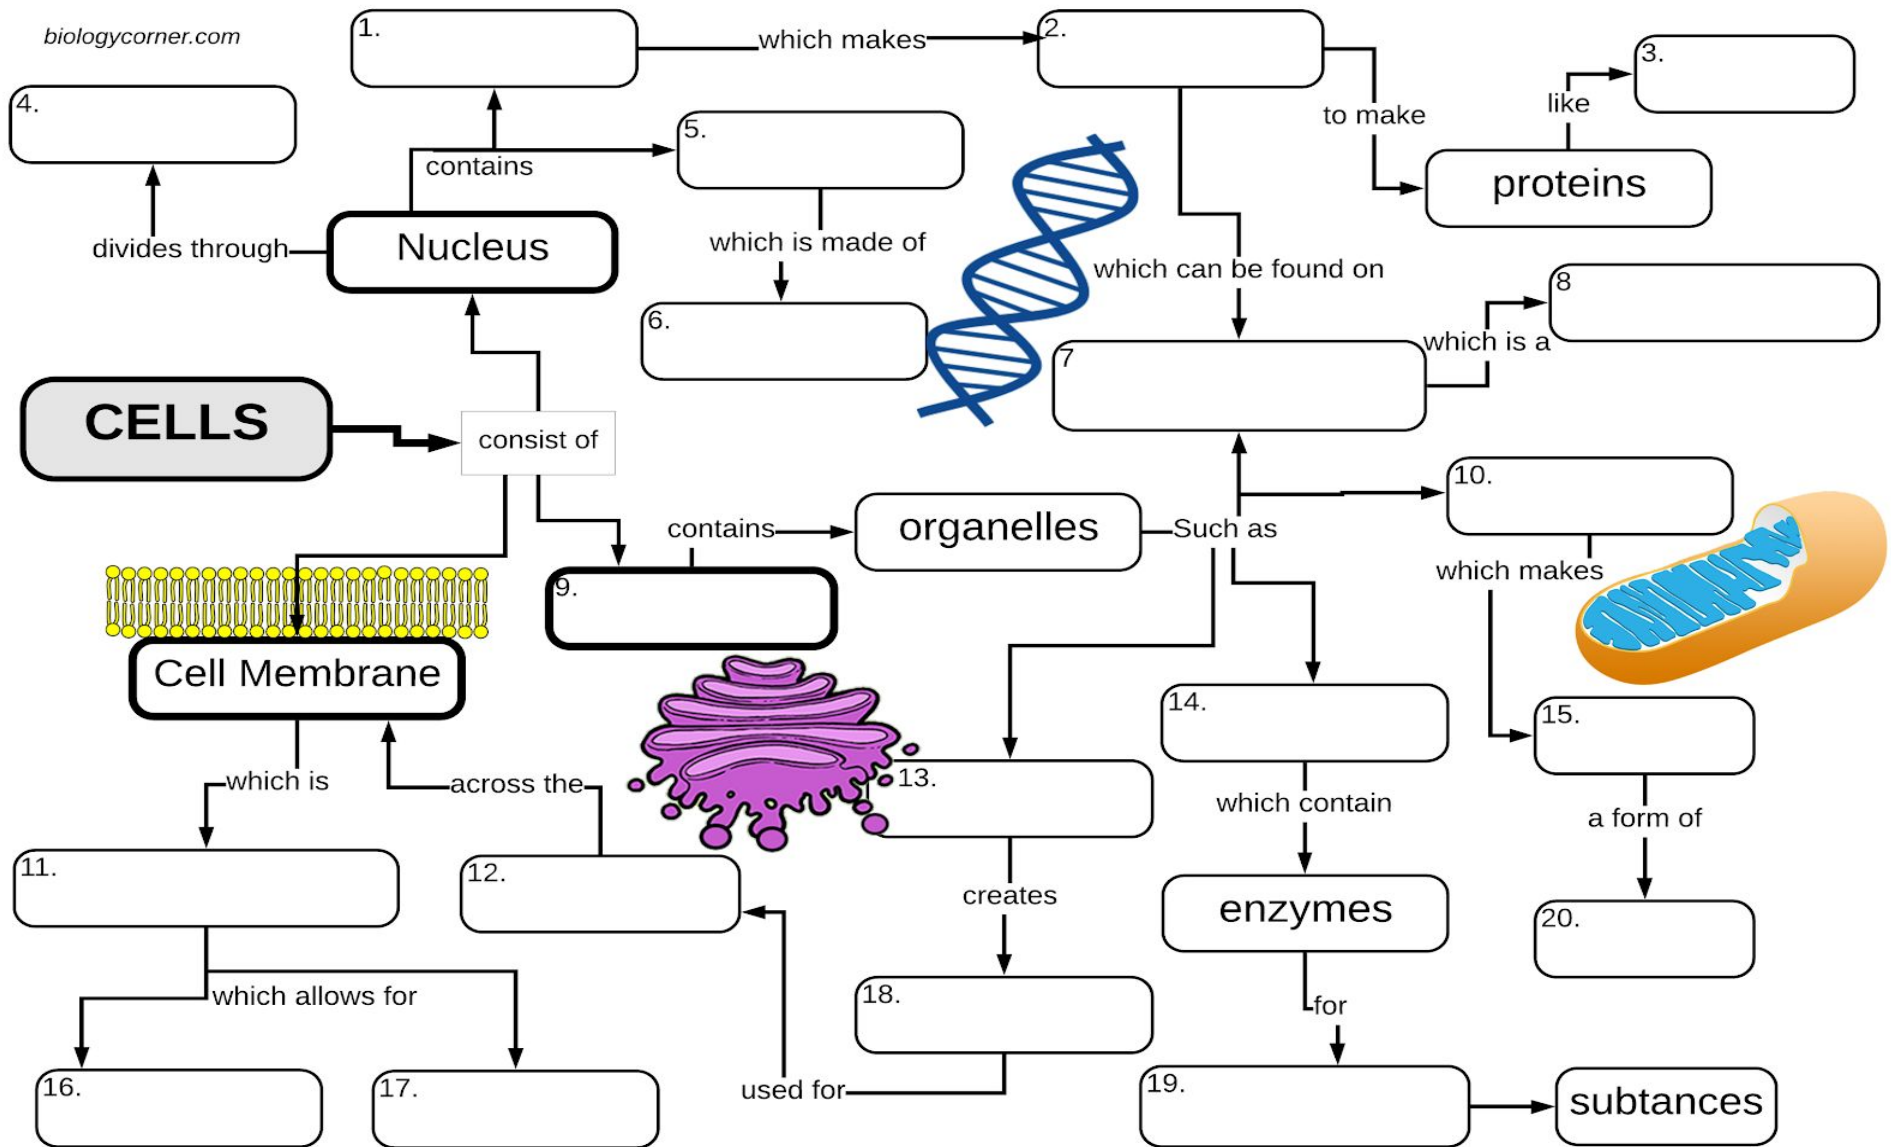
biologycorner.com

1.

which makes

2.

3.

4.

to make

like

proteins

contains

5.

divides through

Nucleus

which is made of

which can be found on

8

6.

7

which is a

CELLS

consist of

10.

contains

organelles

Such as

which makes

9.

Cell Membrane

14.

15.

which is

across the

13.

which contain

a form of

11.

12.

creates

enzymes

20.

which allows for

18.

for

16.

17.

used for

19.

subtances